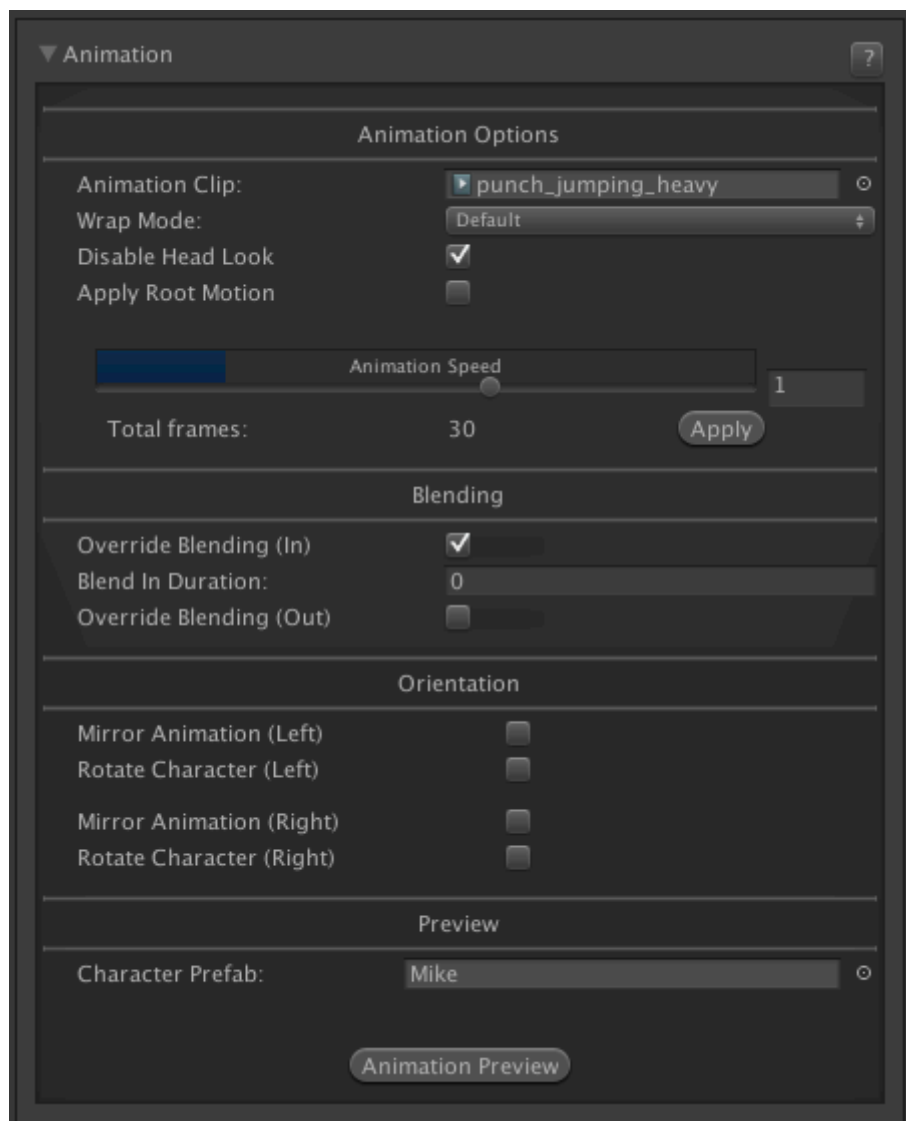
Animation

?

Animation Options

Animation Clip: punch_jumping_heavy

Wrap Mode: Default

Disable Head Look

Apply Root Motion

Animation Speed

1

Total frames: 30

Apply

Blending

Override Blending (In)

Blend In Duration: 0

Override Blending (Out)

Orientation

Mirror Animation (Left)

Rotate Character (Left)

Mirror Animation (Right)

Rotate Character (Right)

Preview

Character Prefab: Mike

Animation Preview